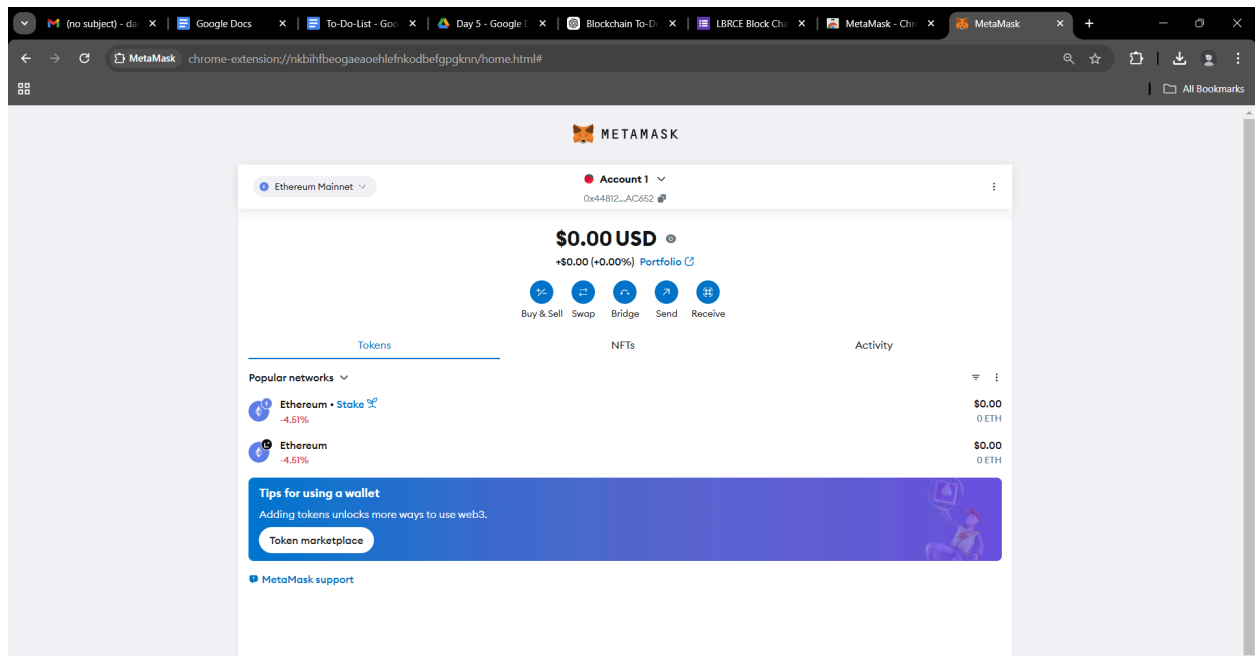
(no subject) - da
Google Docs
To-Do-List - Goo
Day 5 - Google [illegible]
Blockchain To-D
LBRCE Block Cha
MetaMask - Chr
MetaMask

MetaMask chrome-extension://nkbihfbeogaeaoehlefnkodbefgpgknn/home.html#

All Bookmarks

METAMASK

Ethereum Mainnet

Account 1
0x44812...AC652

$0.00 USD
+$0.00 (+0.00%) Portfolio

Buy & Sell
Swap
Bridge
Send
Receive

Tokens
NFTs
Activity

Popular networks

Ethereum • Stake
-4.51%
$0.00
0 ETH

Ethereum
-4.51%
$0.00
0 ETH

Tips for using a wallet
Adding tokens unlocks more ways to use web3.
Token marketplace

MetaMask support